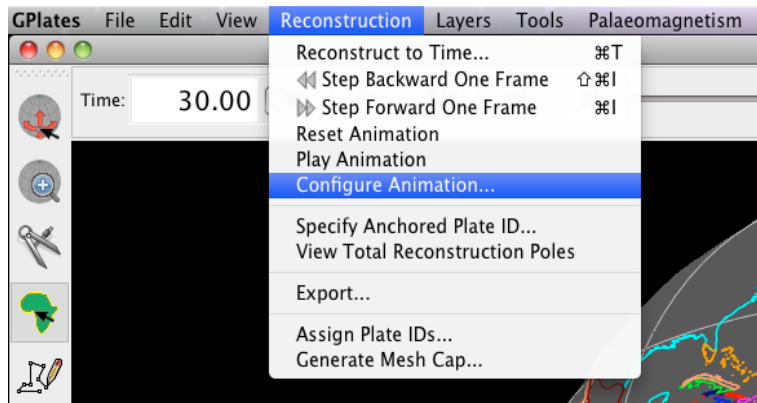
GPlates File Edit View Reconstruction Layers Tools Palaeomagnetism

Time: 30.00

Reconstruct to Time... ⌘T
Step Backward One Frame ⇧⌘I
Step Forward One Frame ⌘I
Reset Animation
Play Animation
Configure Animation...
Specify Anchored Plate ID...
View Total Reconstruction Poles
Export...
Assign Plate IDs...
Generate Mesh Cap...